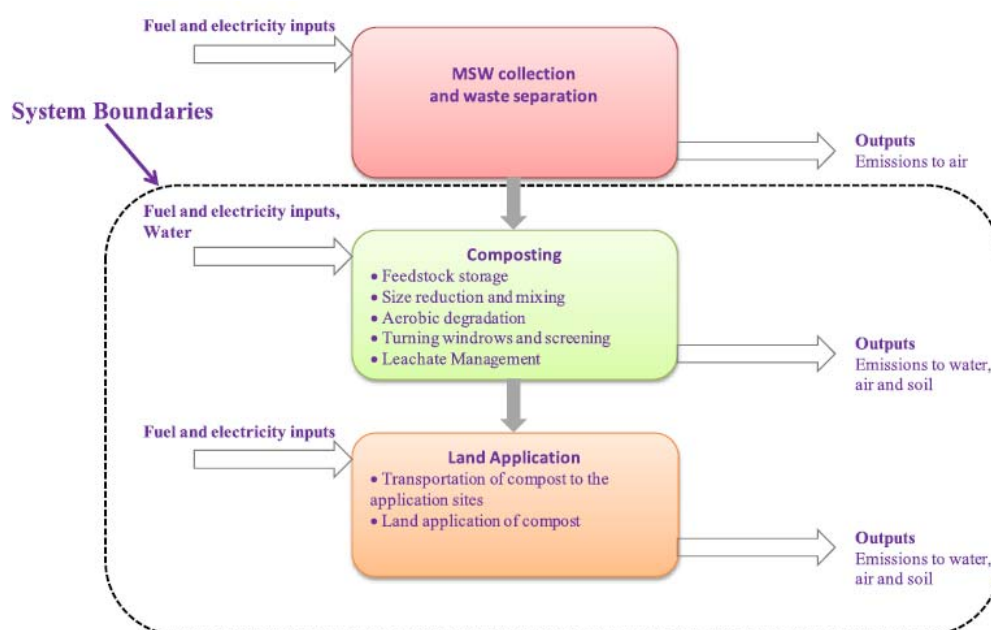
Fuel and electricity inputs

MSW collection and waste separation

System Boundaries

Outputs
Emissions to air

Fuel and electricity inputs, Water

Composting
• Feedstock storage
• Size reduction and mixing
• Aerobic degradation
• Turning windrows and screening
• Leachate Management

Outputs
Emissions to water, air and soil

Fuel and electricity inputs

Land Application
• Transportation of compost to the application sites
• Land application of compost

Outputs
Emissions to water, air and soil